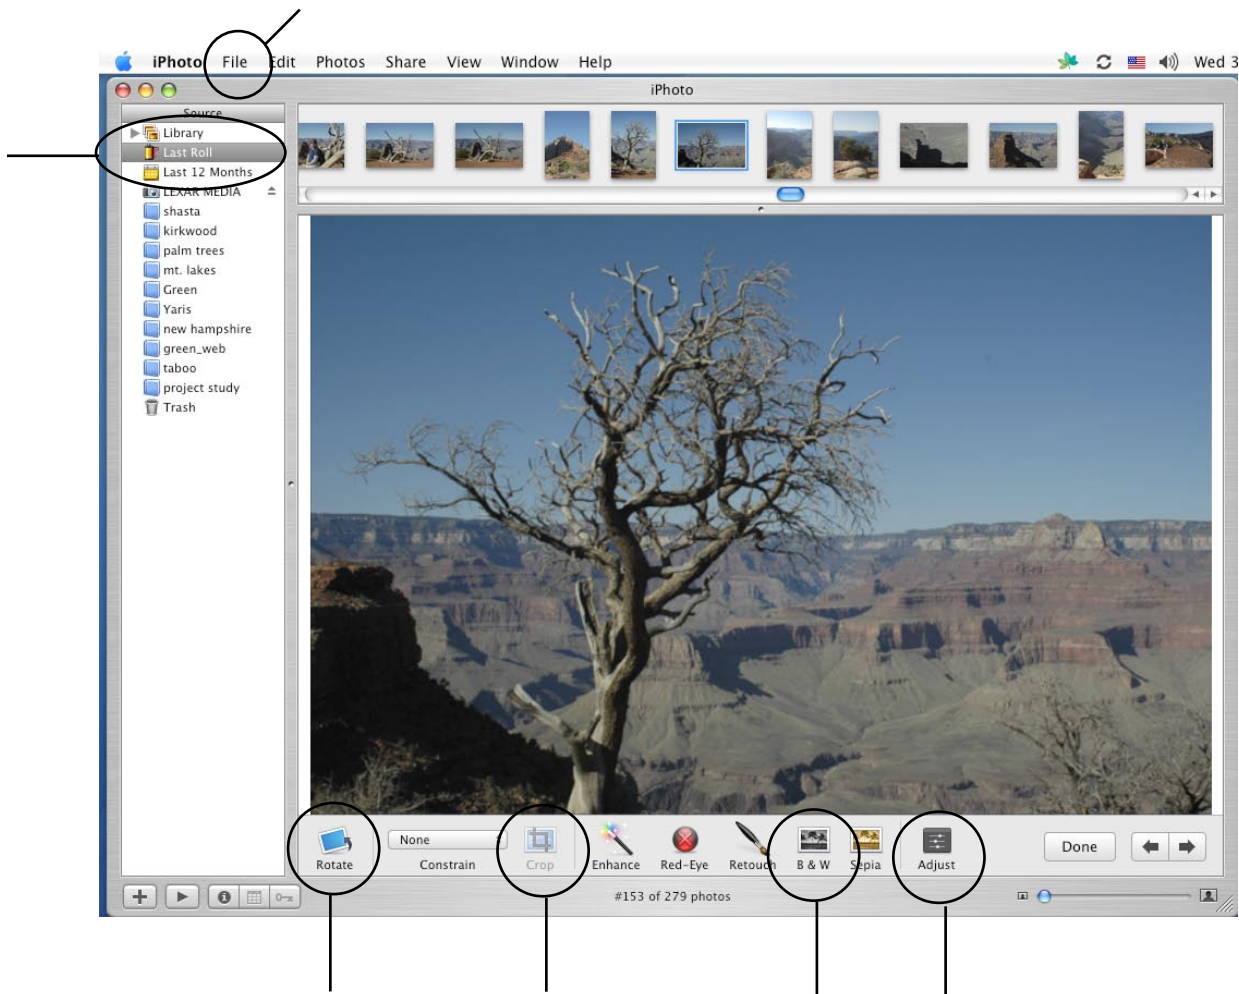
iPhoto File Edit Photos Share View Window Help Wed 3

iPhoto

Source
Library
Last Roll
Last 12 Months
LEXAR MEDIA
shasta
kirkwood
palm trees
mt. lakes
Green
Yaris
new hampshire
green_web
taboo
project study
Trash

Rotate
None
Constrain
Crop
Enhance
Red-Eye
Retouch
B & W
Sepia
Adjust
Done

#153 of 279 photos